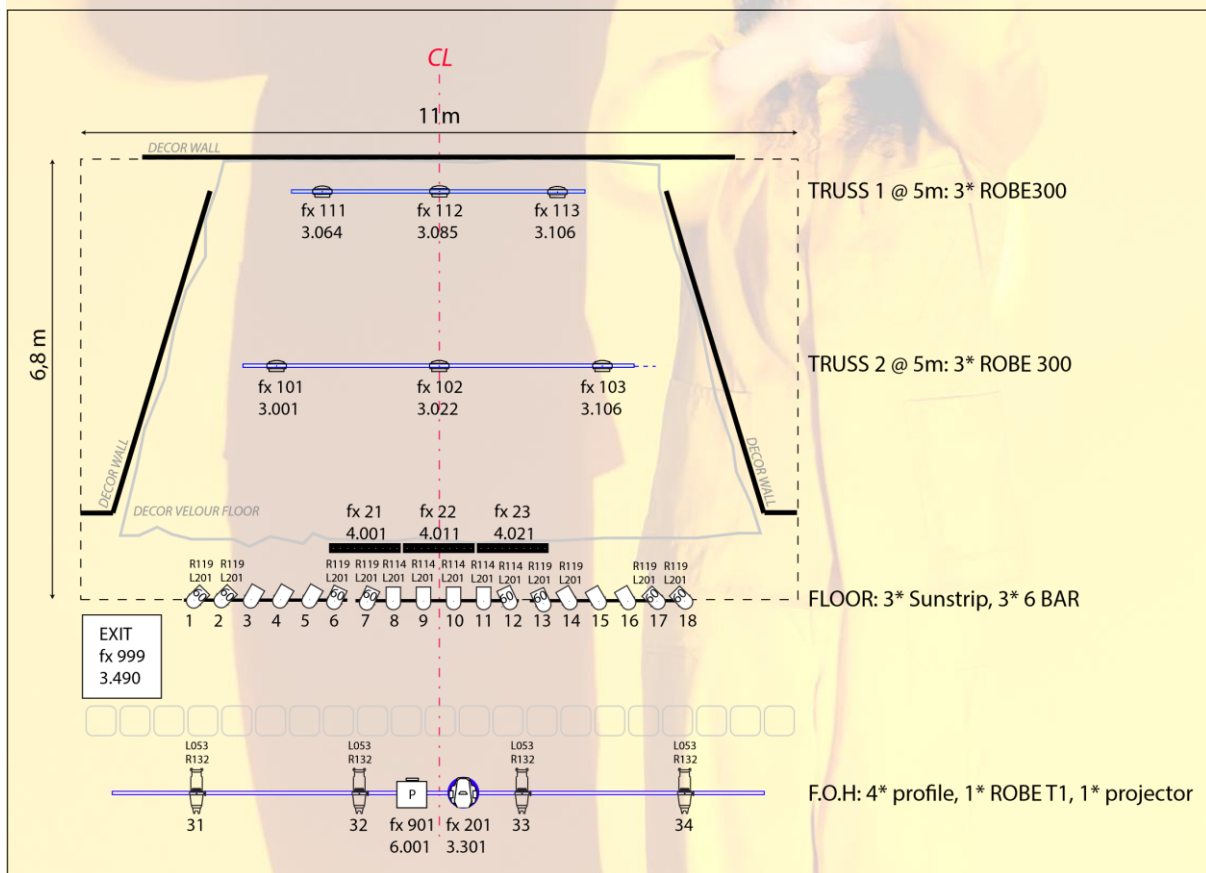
CL

11m

DECOR WALL

6,8 m

fx 111
3.064

fx 112
3.085

fx 113
3.106

TRUSS 1 @ 5m: 3* ROBE300

fx 101
3.001

fx 102
3.022

fx 103
3.106

TRUSS 2 @ 5m: 3* ROBE 300

DECOR WALL

DECOR WALL

DECOR VELOUR FLOOR

fx 21
4.001

fx 22
4.011

fx 23
4.021

R119 L201
R119 L201
R119 L201
R119 L201
R114 L201
R114 L201
R114 L201
R114 L201
R114 L201
R119 L201
R119 L201
R119 L201
R119 L201

60 60 60 60 60 60 60 60

1 2 3 4 5 6 7 8 9 10 11 12 13 14 15 16 17 18

FLOOR: 3* Sunstrip, 3* 6 BAR

EXIT
fx 999
3.490

L053 R132
L053 R132
L053 R132
L053 R132

P

31 32 33 34

fx 901
6.001

fx 201
3.301

F.O.H: 4* profile, 1* ROBE T1, 1* projector